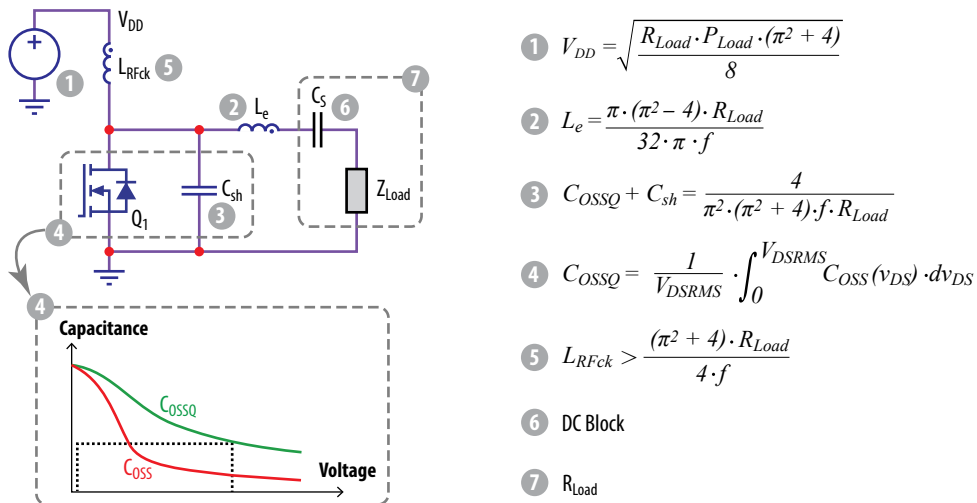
$V_{DD}$
1
$L_{RFck}$ 5
2 $L_e$
$C_S$ 6
7
$C_{sh}$
3
$Z_{Load}$
$Q_1$
4
4
Capacitance
$C_{OSSQ}$
$C_{OSS}$
Voltage

1 $V_{DD} = \sqrt{\frac{R_{Load} \cdot P_{Load} \cdot (\pi^2 + 4)}{8}}$

2 $L_e = \frac{\pi \cdot (\pi^2 - 4) \cdot R_{Load}}{32 \cdot \pi \cdot f}$

3 $C_{OSSQ} + C_{sh} = \frac{4}{\pi^2 \cdot (\pi^2 + 4) \cdot f \cdot R_{Load}}$

4 $C_{OSSQ} = \frac{1}{V_{DSRMS}} \cdot \int_0^{V_{DSRMS}} C_{OSS}(v_{DS}) \cdot dv_{DS}$

5 $L_{RFck} > \frac{(\pi^2 + 4) \cdot R_{Load}}{4 \cdot f}$

6 DC Block

7 $R_{Load}$